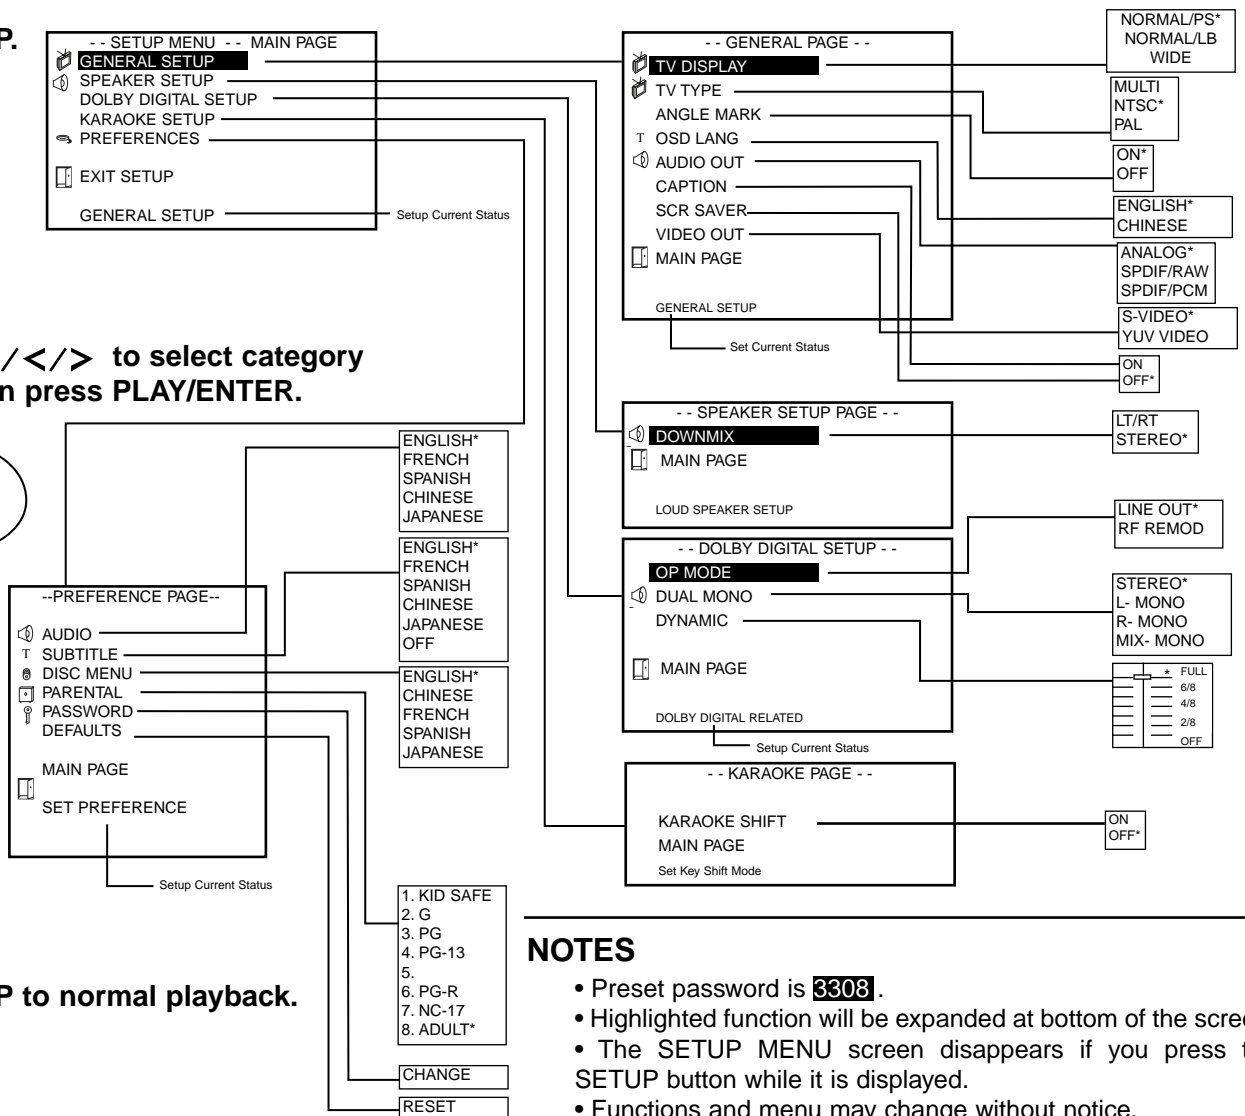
P.

- - SETUP MENU - - MAIN PAGE
GENERAL SETUP
SPEAKER SETUP
DOLBY DIGITAL SETUP
KARAOKE SETUP
PREFERENCES
EXIT SETUP
GENERAL SETUP
Setup Current Status

/</> to select category
n press PLAY/ENTER.

- - GENERAL PAGE - -
TV DISPLAY
TV TYPE
ANGLE MARK
OSD LANG
AUDIO OUT
CAPTION
SCR SAVER
VIDEO OUT
MAIN PAGE
GENERAL SETUP
Set Current Status

NORMAL/PS*
NORMAL/LB
WIDE

MULTI
NTSC*
PAL

ON*
OFF

ENGLISH*
CHINESE

ANALOG*
SPDIF/RAW
SPDIF/PCM

S-VIDEO*
YUV VIDEO

ON
OFF*

- - SPEAKER SETUP PAGE - -
DOWNMIX
MAIN PAGE
LOUD SPEAKER SETUP

LT/RT
STEREO*

- - DOLBY DIGITAL SETUP - -
OP MODE
DUAL MONO
DYNAMIC
MAIN PAGE
DOLBY DIGITAL RELATED
Setup Current Status

LINE OUT*
RF REMOD

STEREO*
L- MONO
R- MONO
MIX- MONO

FULL
6/8
4/8
2/8
OFF

- - KARAOKE PAGE - -
KARAOKE SHIFT
MAIN PAGE
Set Key Shift Mode

ON
OFF*

--PREFERENCE PAGE--
AUDIO
SUBTITLE
DISC MENU
PARENTAL
PASSWORD
DEFAULTS
MAIN PAGE
SET PREFERENCE
Setup Current Status

ENGLISH*
FRENCH
SPANISH
CHINESE
JAPANESE

ENGLISH*
FRENCH
SPANISH
CHINESE
JAPANESE
OFF

ENGLISH*
CHINESE
FRENCH
SPANISH
JAPANESE

1. KID SAFE
2. G
3. PG
4. PG-13
5.
6. PG-R
7. NC-17
8. ADULT*

CHANGE

RESET

P to normal playback.

NOTES
• Preset password is 3308.
• Highlighted function will be expanded at bottom of the scre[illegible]
• The SETUP MENU screen disappears if you press t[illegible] SETUP button while it is displayed.
• Functions and menu may change without notice.